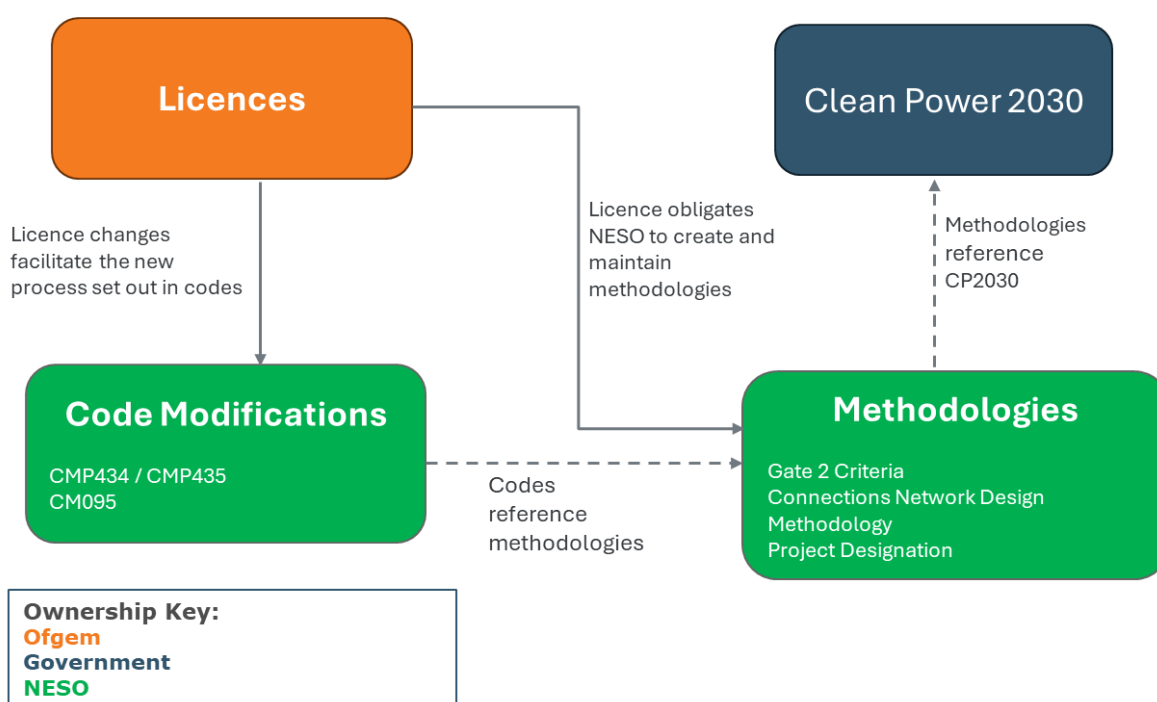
Licences

Clean Power 2030

Licence changes facilitate the new process set out in codes

Licence obligates NESO to create and maintain methodologies

Methodologies reference CP2030

Code Modifications

CMP434 / CMP435
CM095

Codes reference methodologies

Methodologies

Gate 2 Criteria
Connections Network Design Methodology
Project Designation

Ownership Key:
Ofgem
Government
NESO